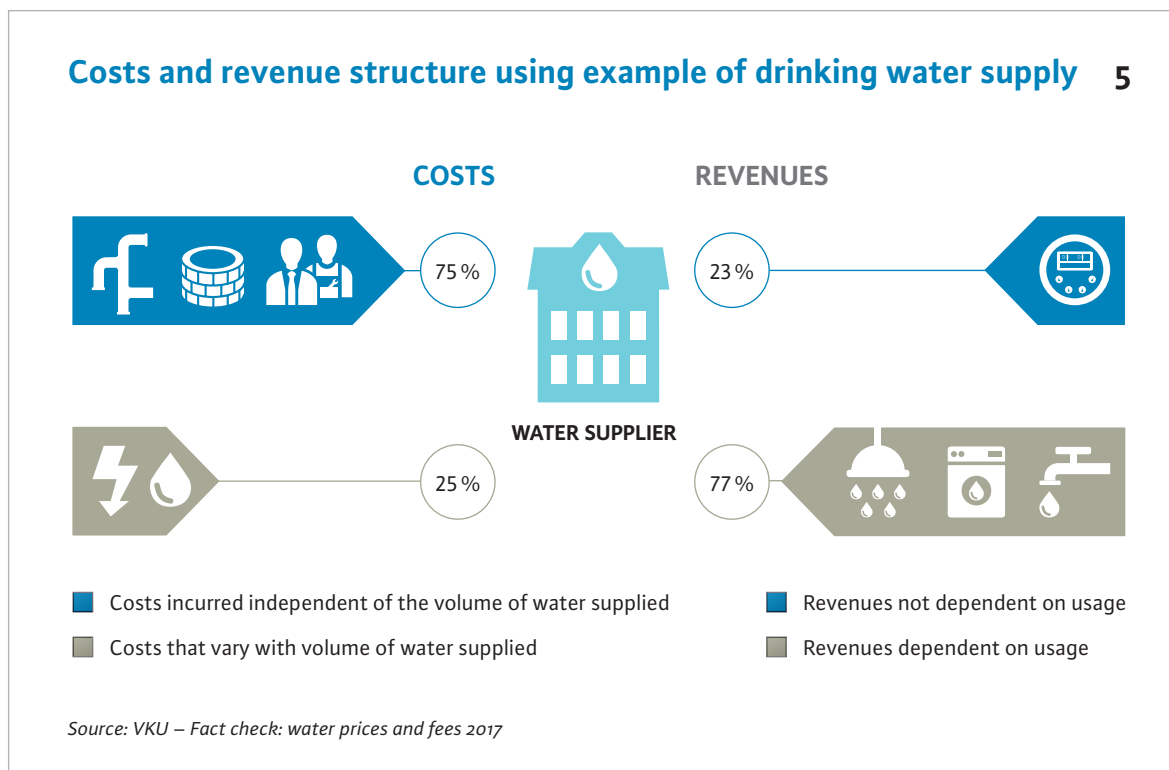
Costs and revenue structure using example of drinking water supply 5

COSTS

REVENUES

75 %

23 %

WATER SUPPLIER

25 %

77 %

Costs incurred independent of the volume of water supplied

Costs that vary with volume of water supplied

Revenues not dependent on usage

Revenues dependent on usage

Source: VKU – Fact check: water prices and fees 2017